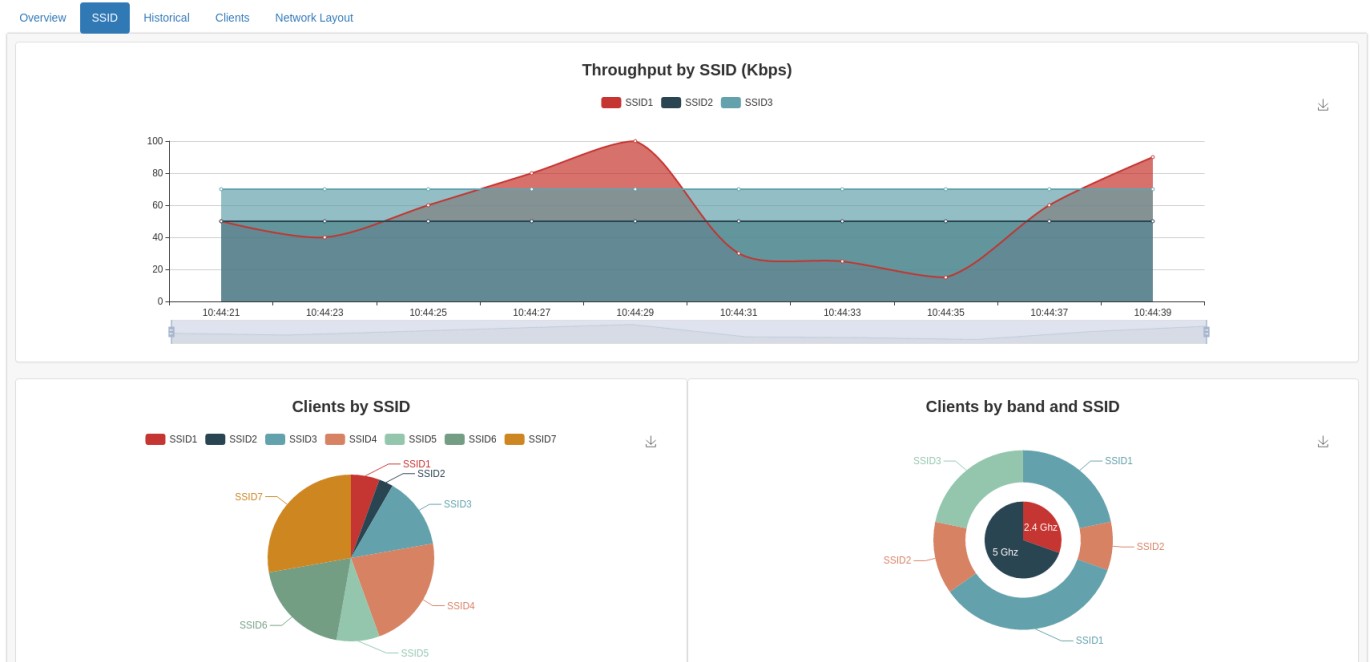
Overview SSID Historical Clients Network Layout

Throughput by SSID (Kbps)

SSID1 SSID2 SSID3

100
80
60
40
20
0

10:44:21 10:44:23 10:44:25 10:44:27 10:44:29 10:44:31 10:44:33 10:44:35 10:44:37 10:44:39

Clients by SSID

SSID1 SSID2 SSID3 SSID4 SSID5 SSID6 SSID7

SSID1
SSID2
SSID3
SSID4
SSID5
SSID6
SSID7

Clients by band and SSID

SSID3
SSID1
SSID2
SSID2
SSID1
2.4 Ghz
5 Ghz